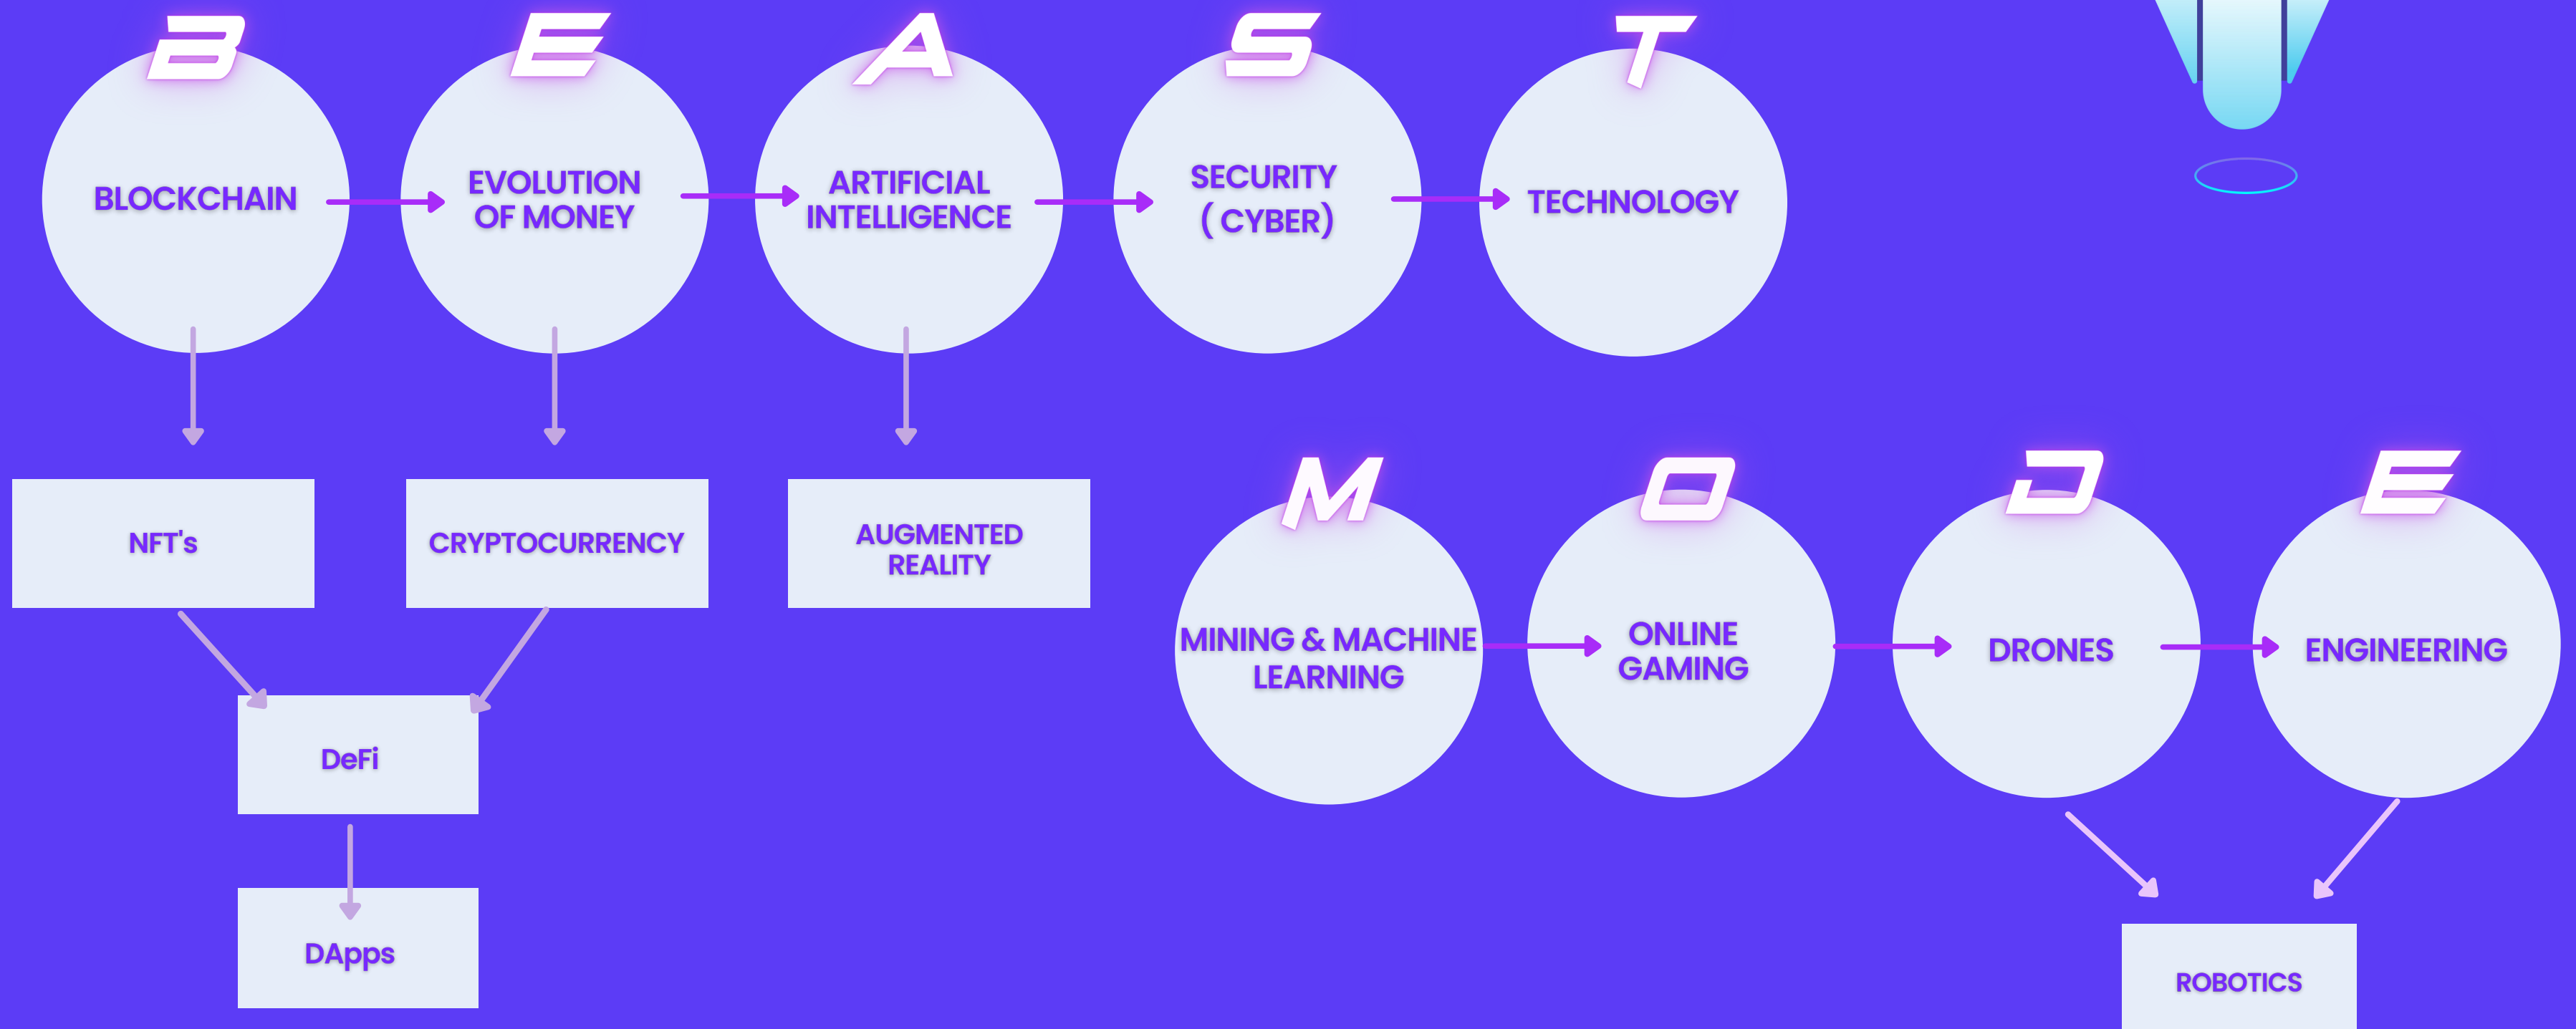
B E A S T

BLOCKCHAIN

EVOLUTION OF MONEY

ARTIFICIAL INTELLIGENCE

SECURITY ( CYBER)

TECHNOLOGY

NFT's

CRYPTOCURRENCY

AUGMENTED REALITY

DeFi

DApps

M O D E

MINING & MACHINE LEARNING

ONLINE GAMING

DRONES

ENGINEERING

ROBOTICS